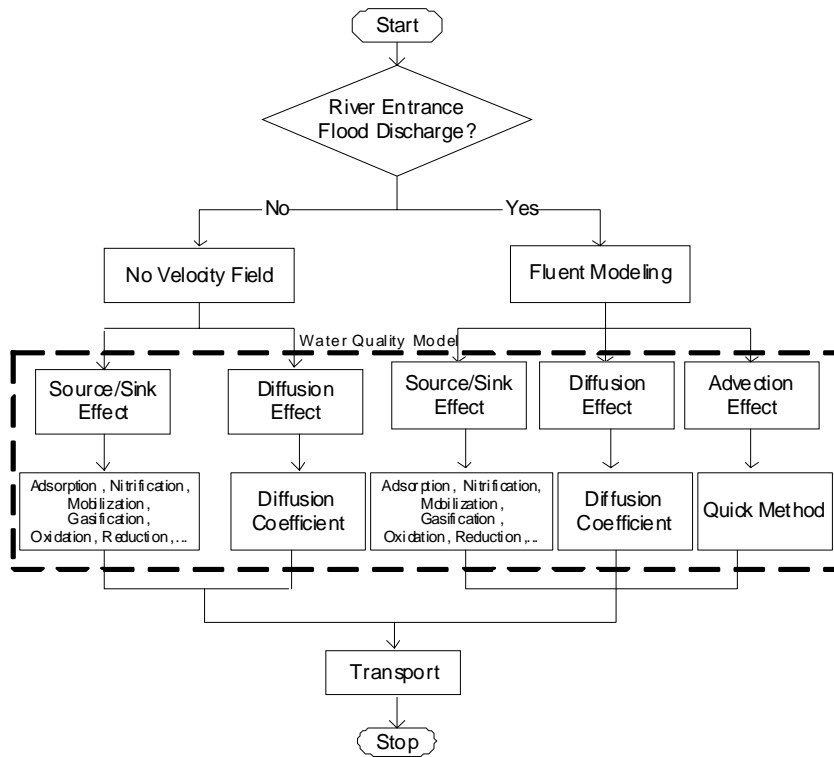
Start

River Entrance Flood Discharge?

No

Yes

No Velocity Field

Fluent Modeling

Water Quality Model

Source/Sink Effect

Diffusion Effect

Source/Sink Effect

Diffusion Effect

Advection Effect

Adsorption , Nitrification, Mobilization, Gasification, Oxidation, Reduction,...

Diffusion Coefficient

Adsorption, Nitrification, Mobilization, Gasification , Oxidation, Reduction,...

Diffusion Coefficient

Quick Method

Transport

Stop